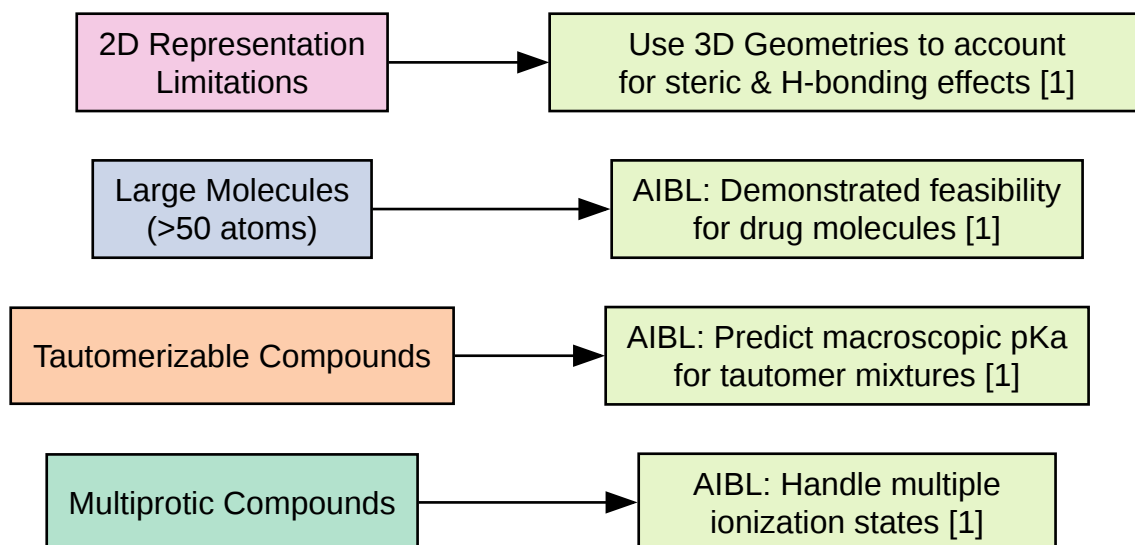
2D Representation Limitations

Use 3D Geometries to account for steric & H-bonding effects [1]

Large Molecules (>50 atoms)

AIBL: Demonstrated feasibility for drug molecules [1]

Tautomerizable Compounds

AIBL: Predict macroscopic pKa for tautomer mixtures [1]

Multiprotic Compounds

AIBL: Handle multiple ionization states [1]